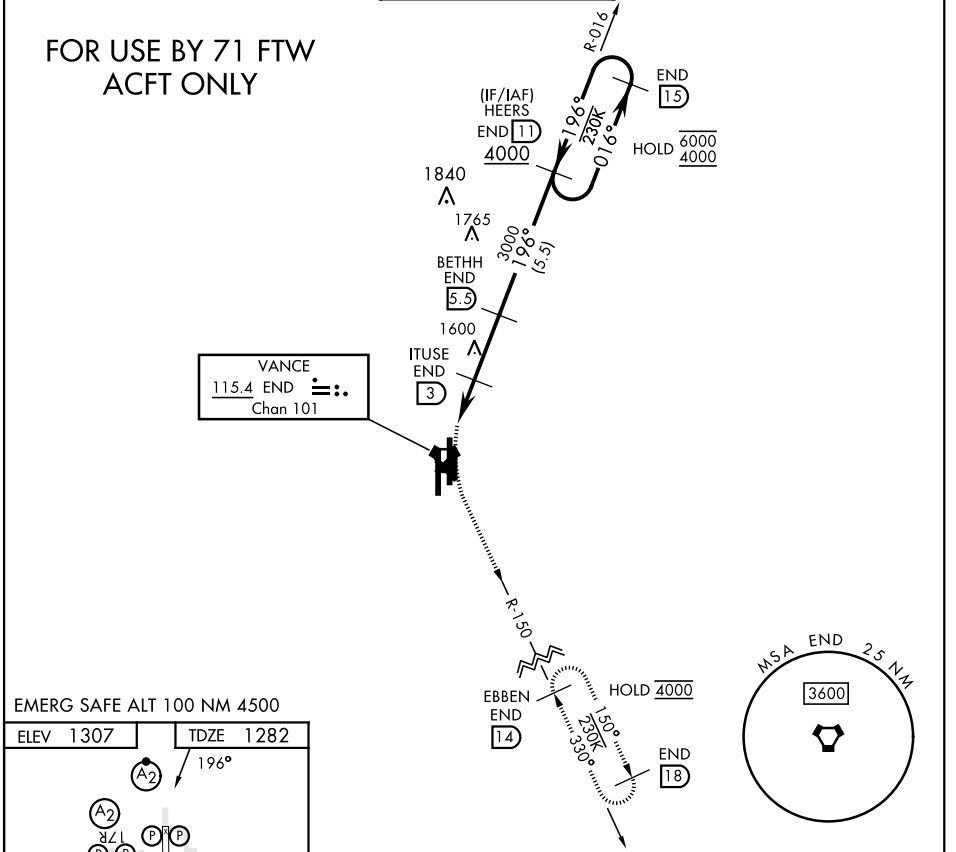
FOR USE BY 71 FTW ACFT ONLY

R-016

END
15

(IF/IAF)
HEERS
END 11
4000

196°
230K
016°

HOLD $\frac{\overline{6000}}{\underline{4000}}$

1840

1765

3000
196°
(5.5)

BETHH
END
5.5

1600

ITUSE
END
3

VANCE
115.4 END
Chan 101

R-150

EBBEN
END
14

HOLD $\overline{4000}$

150°
230K
330°

END
18

MSA END 25 NM
3600

EMERG SAFE ALT 100 NM 4500

ELEV 1307
TDZE 1282
196°

$A_2$
$A_2$
17R
P
P